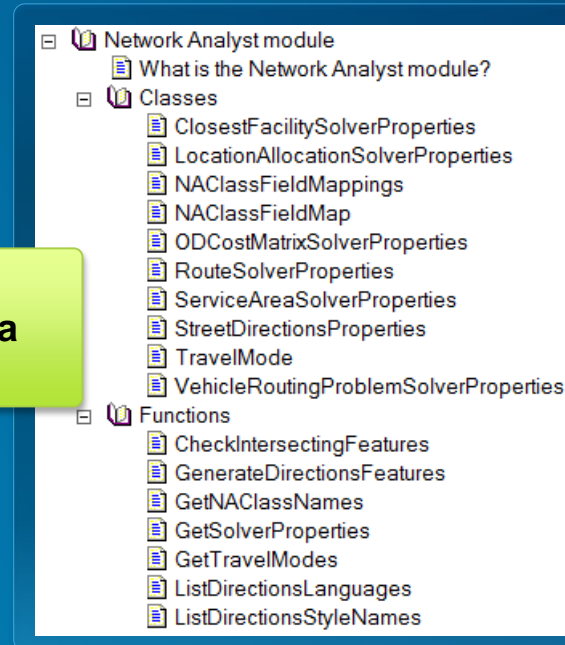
Network Analyst module
What is the Network Analyst module?
Classes
ClosestFacilitySolverProperties
LocationAllocationSolverProperties
NAClassFieldMappings
NAClassFieldMap
ODCostMatrixSolverProperties
RouteSolverProperties
ServiceAreaSolverProperties
StreetDirectionsProperties
TravelMode
VehicleRoutingProblemSolverProperties
Functions
CheckIntersectingFeatures
GenerateDirectionsFeatures
GetNAClassNames
GetSolverProperties
GetTravelModes
ListDirectionsLanguages
ListDirectionsStyleNames

a